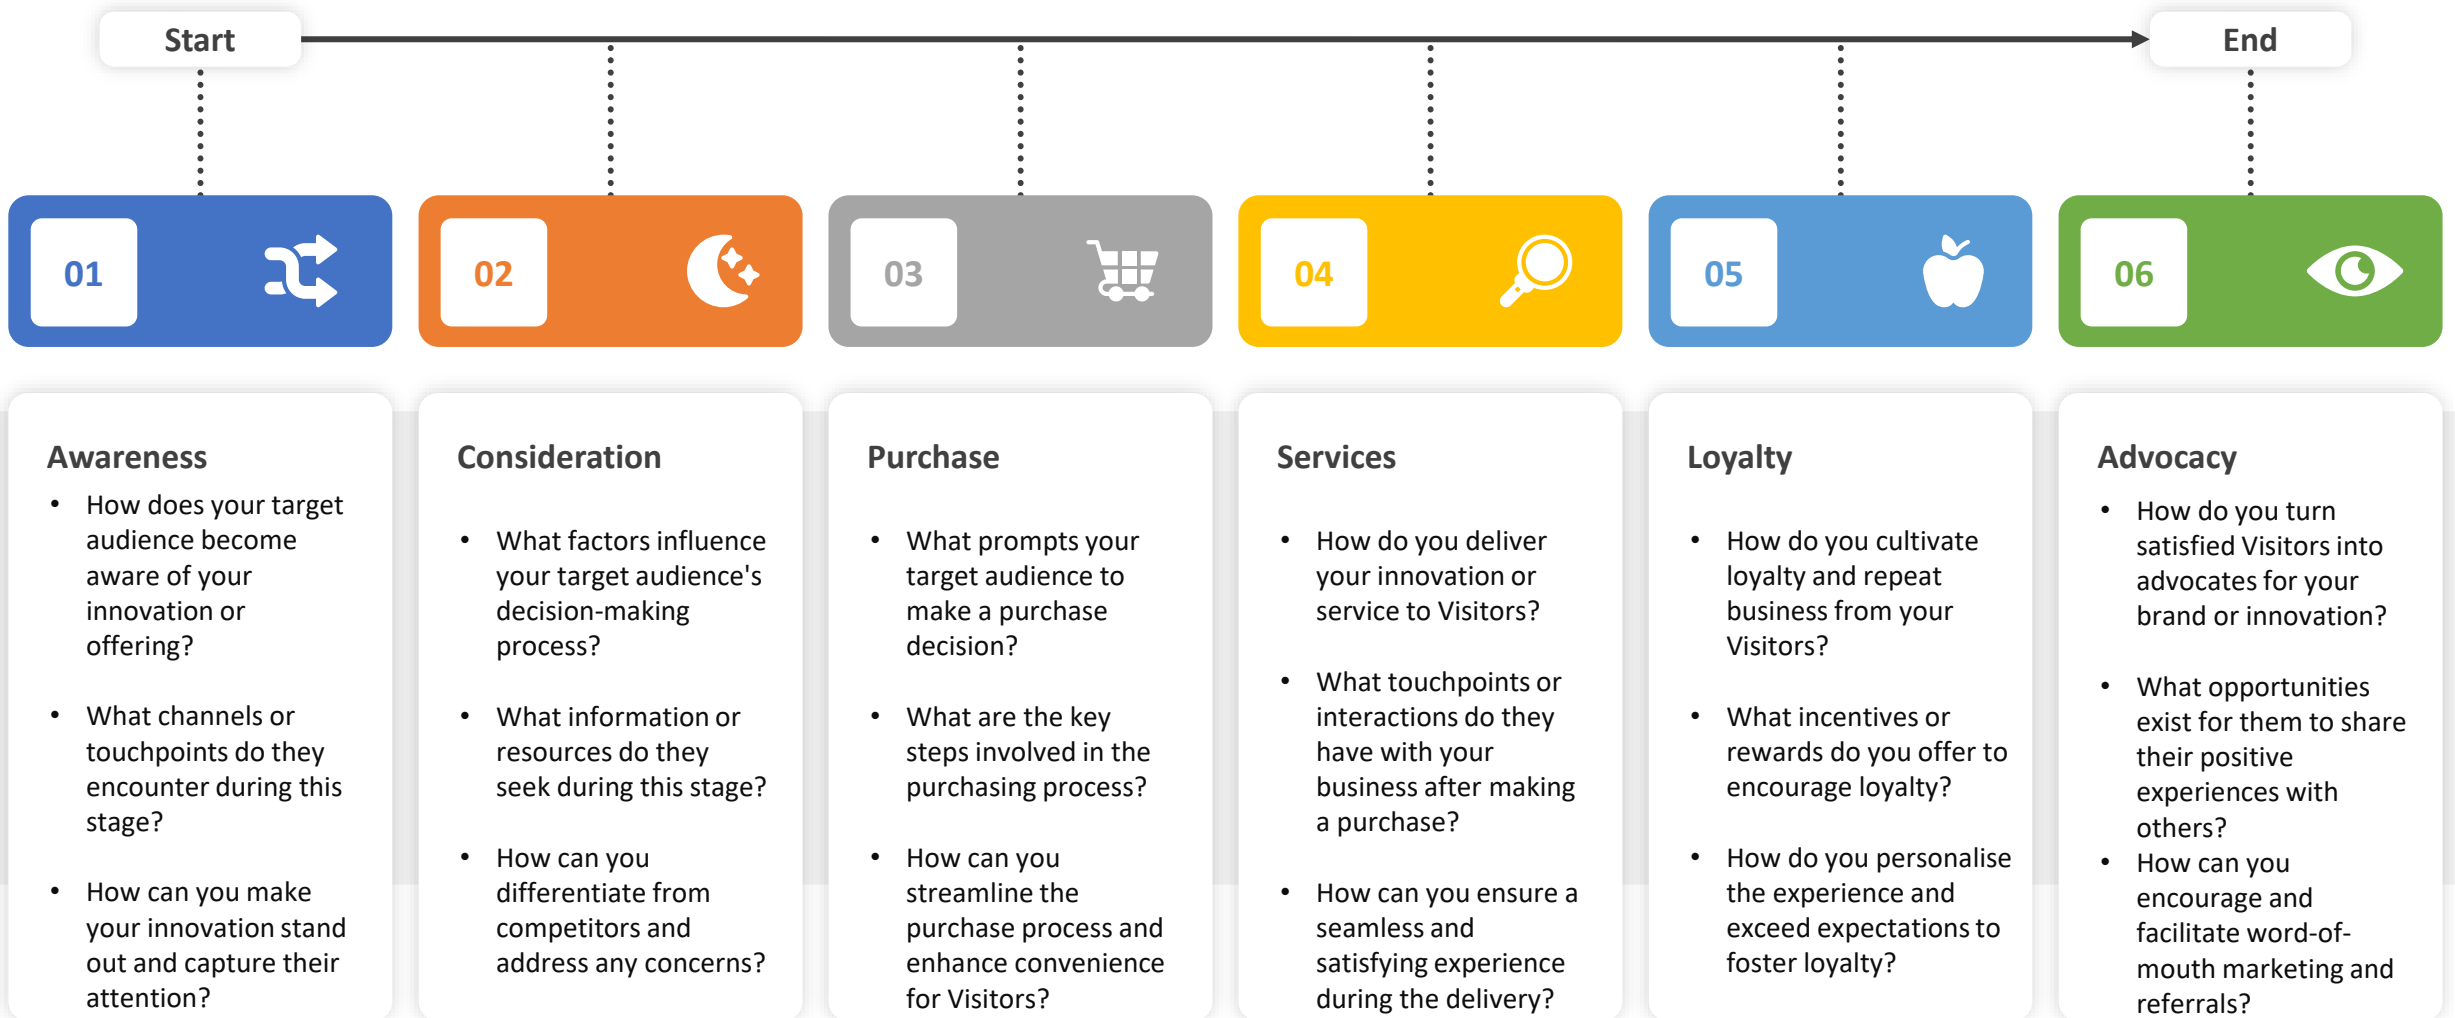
Start

End

01

02

03

04

05

06

Awareness

- How does your target audience become aware of your innovation or offering?
- What channels or touchpoints do they encounter during this stage?
- How can you make your innovation stand out and capture their attention?

Consideration

- What factors influence your target audience's decision-making process?
- What information or resources do they seek during this stage?
- How can you differentiate from competitors and address any concerns?

Purchase

- What prompts your target audience to make a purchase decision?
- What are the key steps involved in the purchasing process?
- How can you streamline the purchase process and enhance convenience for Visitors?

Services

- How do you deliver your innovation or service to Visitors?
- What touchpoints or interactions do they have with your business after making a purchase?
- How can you ensure a seamless and satisfying experience during the delivery?

Loyalty

- How do you cultivate loyalty and repeat business from your Visitors?
- What incentives or rewards do you offer to encourage loyalty?
- How do you personalise the experience and exceed expectations to foster loyalty?

Advocacy

- How do you turn satisfied Visitors into advocates for your brand or innovation?
- What opportunities exist for them to share their positive experiences with others?
- How can you encourage and facilitate word-of-mouth marketing and referrals?